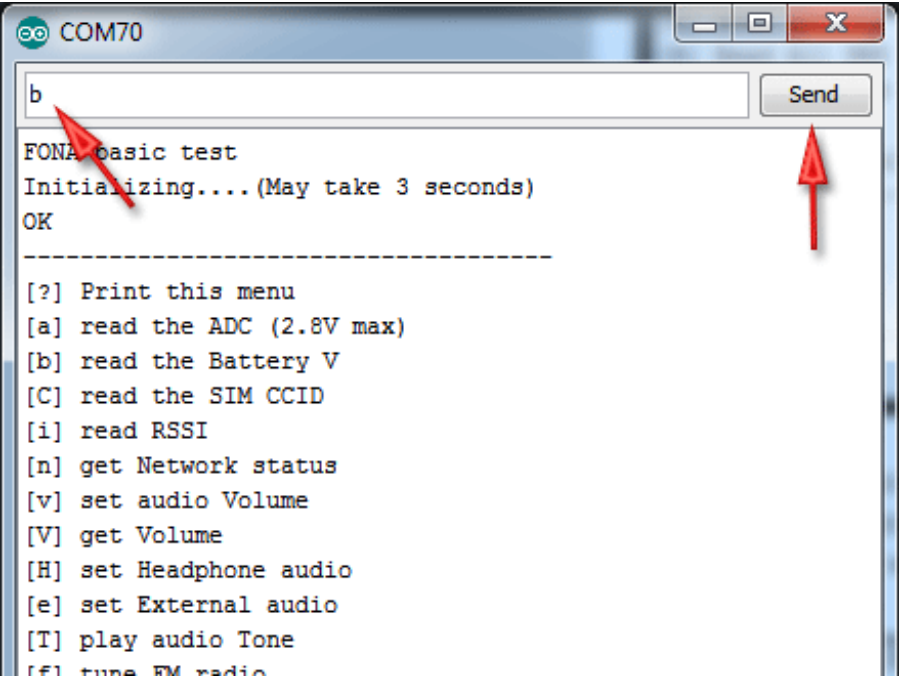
COM70

b

Send

FONA basic test
Initializing....(May take 3 seconds)
OK
-------------------------------------
[?] Print this menu
[a] read the ADC (2.8V max)
[b] read the Battery V
[C] read the SIM CCID
[i] read RSSI
[n] get Network status
[v] set audio Volume
[V] get Volume
[H] set Headphone audio
[e] set External audio
[T] play audio Tone
[f] tune FM radio